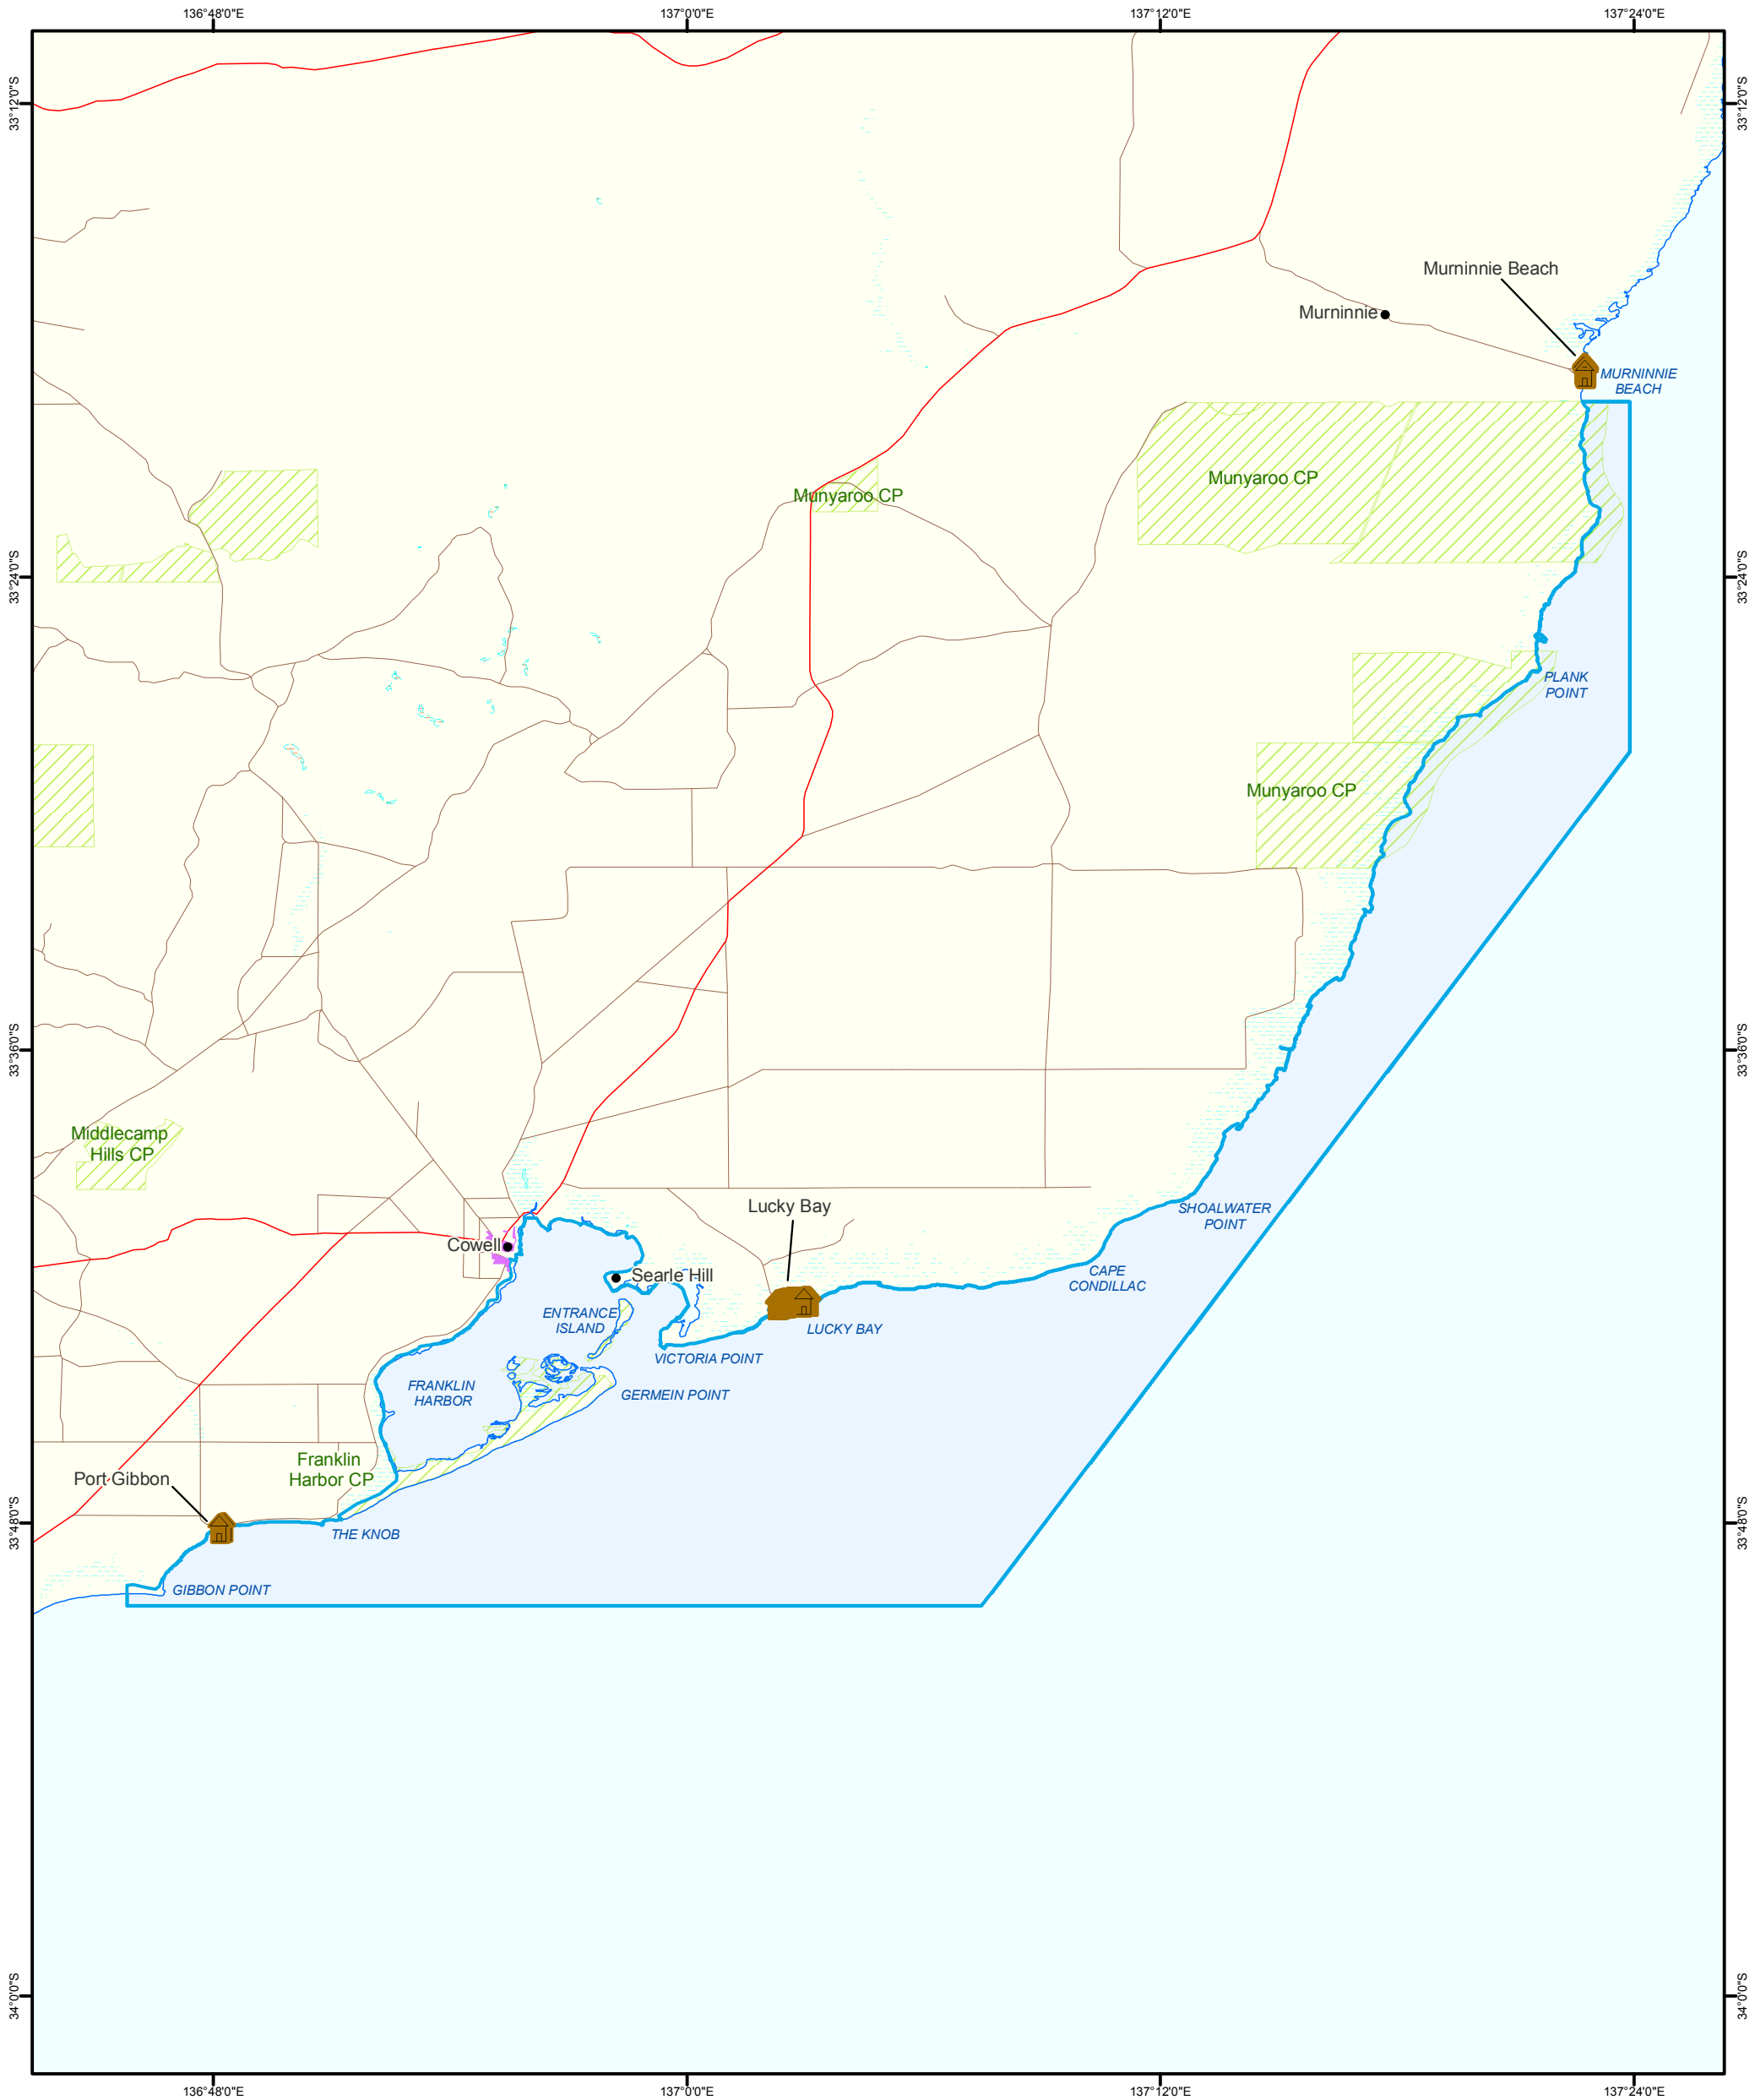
136°48'0"E
137°0'0"E
137°12'0"E
137°24'0"E

33°12'0"S
33°24'0"S
33°36'0"S
33°48'0"S
34°0'0"S

Murninnie Beach
Murninnie
MURNINNIE BEACH
Munyaroo CP
Munyaroo CP
PLANK POINT
Munyaroo CP
Middlecamp Hills CP
SHOALWATER POINT
Lucky Bay
Cowell
Searle Hill
CAPE CONDILLAC
ENTRANCE ISLAND
LUCKY BAY
VICTORIA POINT
FRANKLIN HARBOR
GERMEIN POINT
Franklin Harbor CP
Port Gibbon
THE KNOB
GIBBON POINT

136°48'0"E
137°0'0"E
137°12'0"E
137°24'0"E

33°12'0"S
33°24'0"S
33°36'0"S
33°48'0"S
34°0'0"S